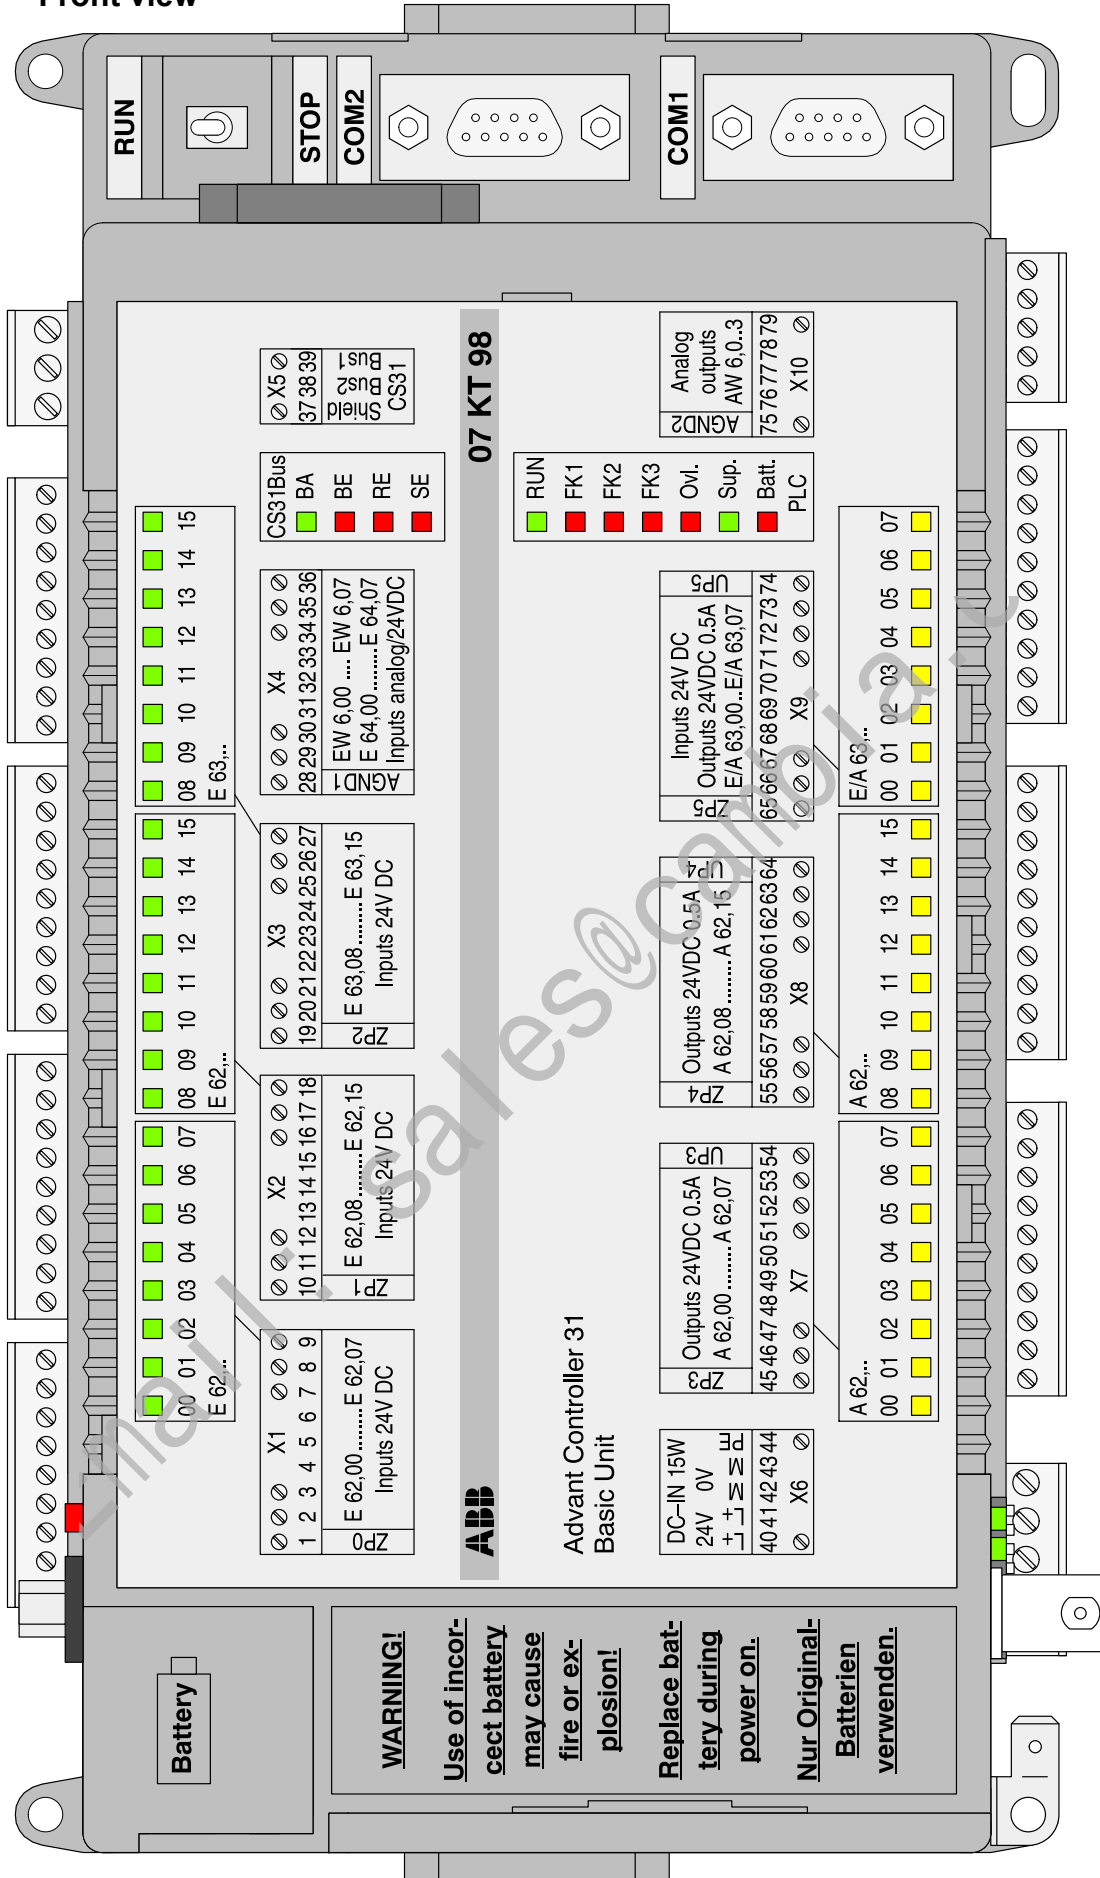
Front View

RUN
STOP
COM2
COM1

07 KT 98

X5 37 38 39 Shield Bus2 Bus1 CS31

CS31Bus BA BE RE SE

Analog outputs AW 6,0..3 AGND2 75 76 77 78 79 X10

RUN FK1 FK2 FK3 Ovl. Sup. Batt. PLC

08 09 10 11 12 13 14 15 E 63,..

X4 28 29 30 31 32 33 34 35 36 EW 6,00 ..... EW 6,07 E 64,00.........E 64,07 Inputs analog/24VDC AGND1

Inputs 24V DC Outputs 24VDC 0.5A E/A 63,00..E/A 63,07 X9 65 66 67 68 69 70 71 72 73 74 ZP5 UP5

E/A 63,.. 00 01 02 03 04 05 06 07

08 09 10 11 12 13 14 15 E 62,..

X3 19 20 21 22 23 24 25 26 27 E 63,08.........E 63,15 Inputs 24V DC ZP2

Outputs 24VDC 0.5A A 62,08.........A 62,15 X8 55 56 57 58 59 60 61 62 63 64 ZP4 UP4

A 62,.. 08 09 10 11 12 13 14 15

00 01 02 03 04 05 06 07 E 62,..

X2 10 11 12 13 14 15 16 17 18 E 62,08.........E 62,15 Inputs 24V DC ZP1

Outputs 24VDC 0.5A A 62,00.........A 62,07 X7 45 46 47 48 49 50 51 52 53 54 ZP3 UP3

A 62,.. 00 01 02 03 04 05 06 07

X1 1 2 3 4 5 6 7 8 9 E 62,00.........E 62,07 Inputs 24V DC ZP0

ABB

Advant Controller 31 Basic Unit

DC-IN 15W 24V 0V L+ M PE X6 40 41 42 43 44

Battery

WARNING! Use of incorrect battery may cause fire or explosion! Replace battery during power on. Nur Original-Batterien verwenden.

Email : sales@cambia...